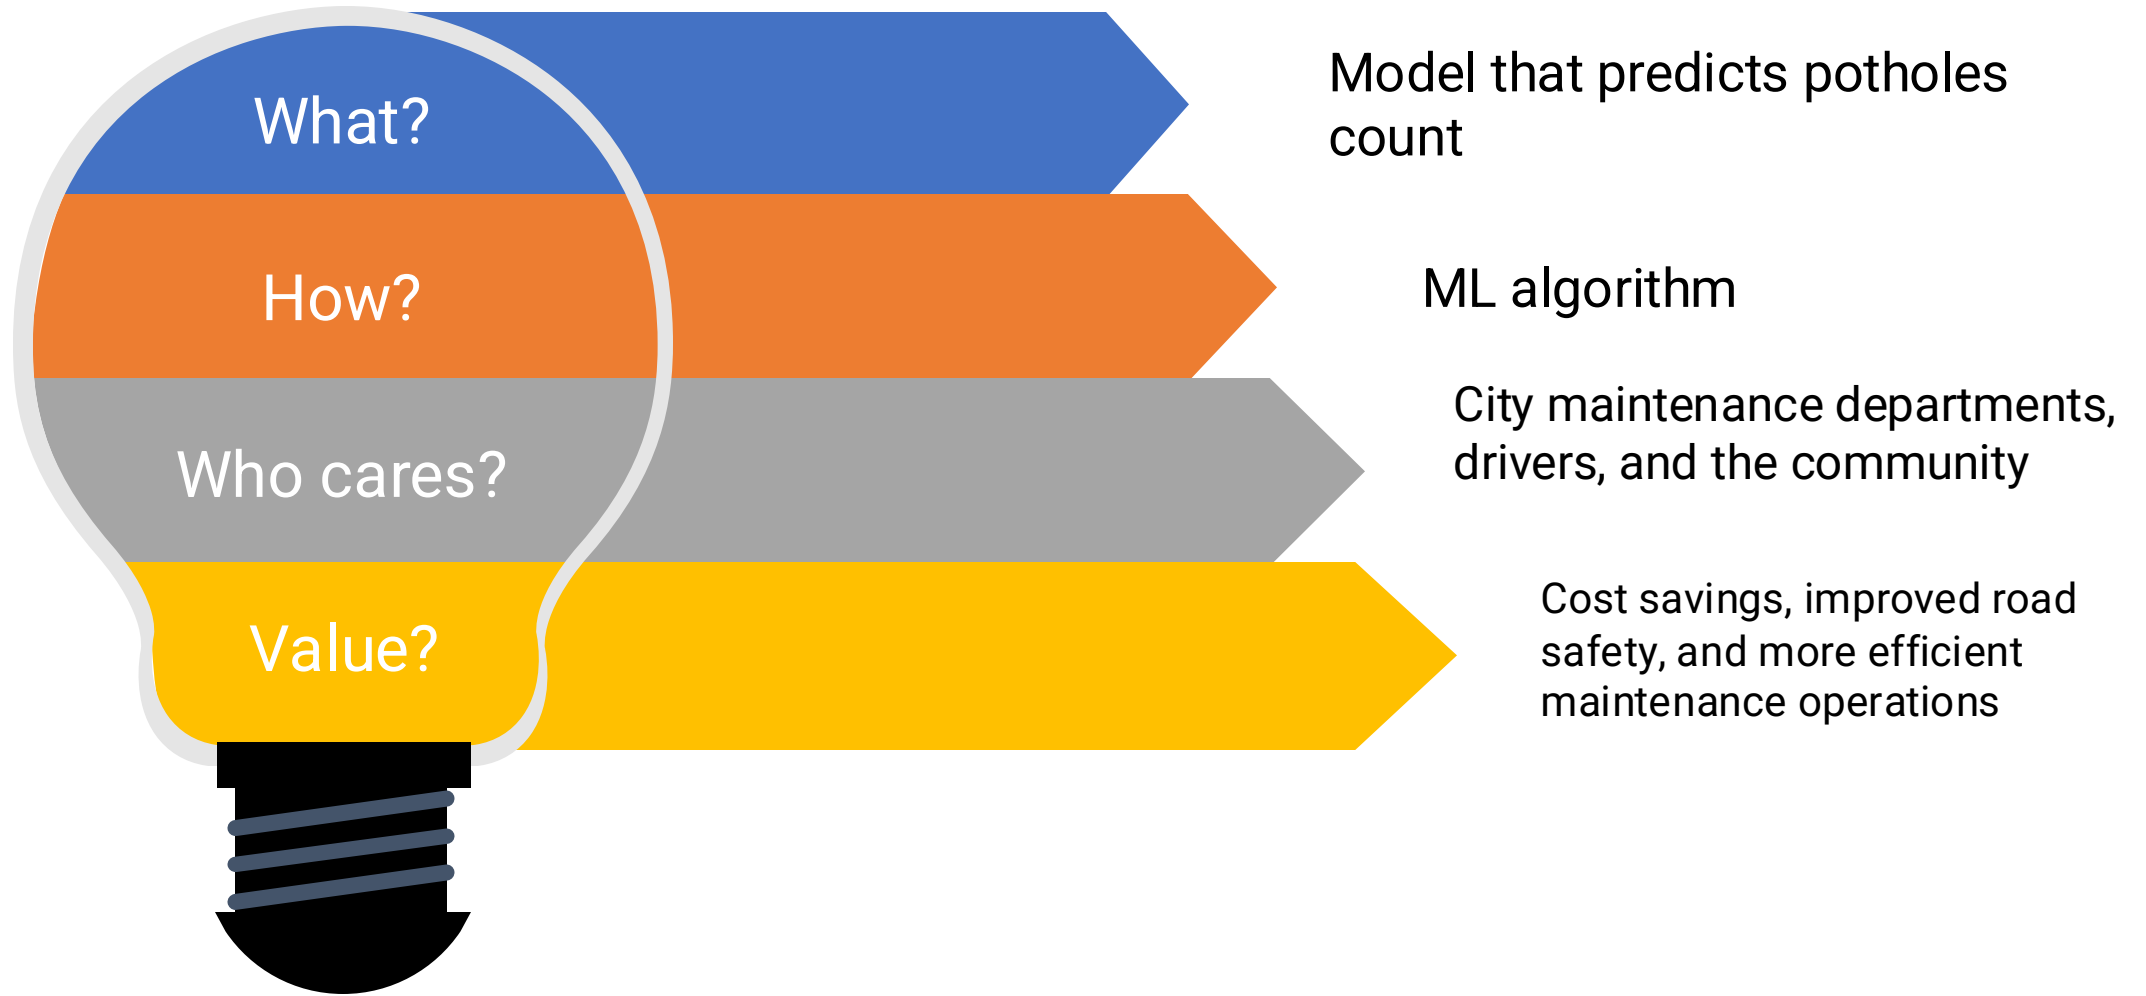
What?

Model that predicts potholes count

How?

ML algorithm

Who cares?

City maintenance departments, drivers, and the community

Value?

Cost savings, improved road safety, and more efficient maintenance operations